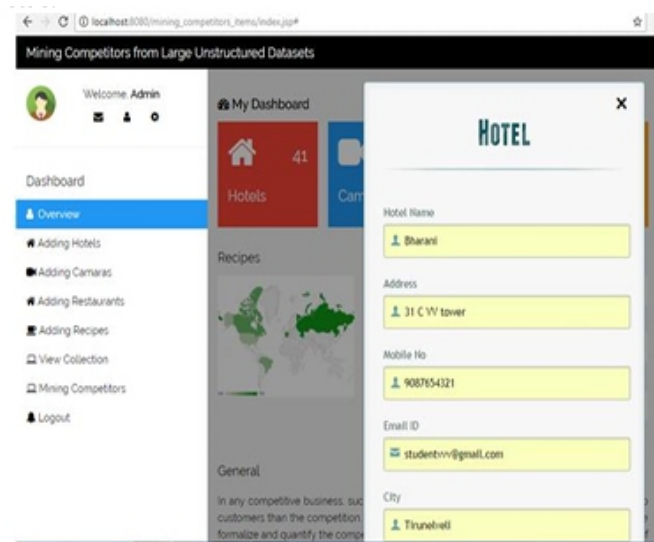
localhost:8080/mining_competitors_items/index.jsp#

Mining Competitors from Large Unstructured Datasets

Welcome, Admin

Dashboard

Overview

Adding Hotels

Adding Camaras

Adding Restaurants

Adding Recipes

View Collection

Mining Competitors

Logout

My Dashboard

41

Hotels

Cam

Recipes

General

In any competitive business, suc customers than the competition formalize and quantify the comp

×

HOTEL

Hotel Name

Bharani

Address

31 C W tower

Mobile No

9087654321

Email ID

studentvvv@gmail.com

City

Tirunelveli